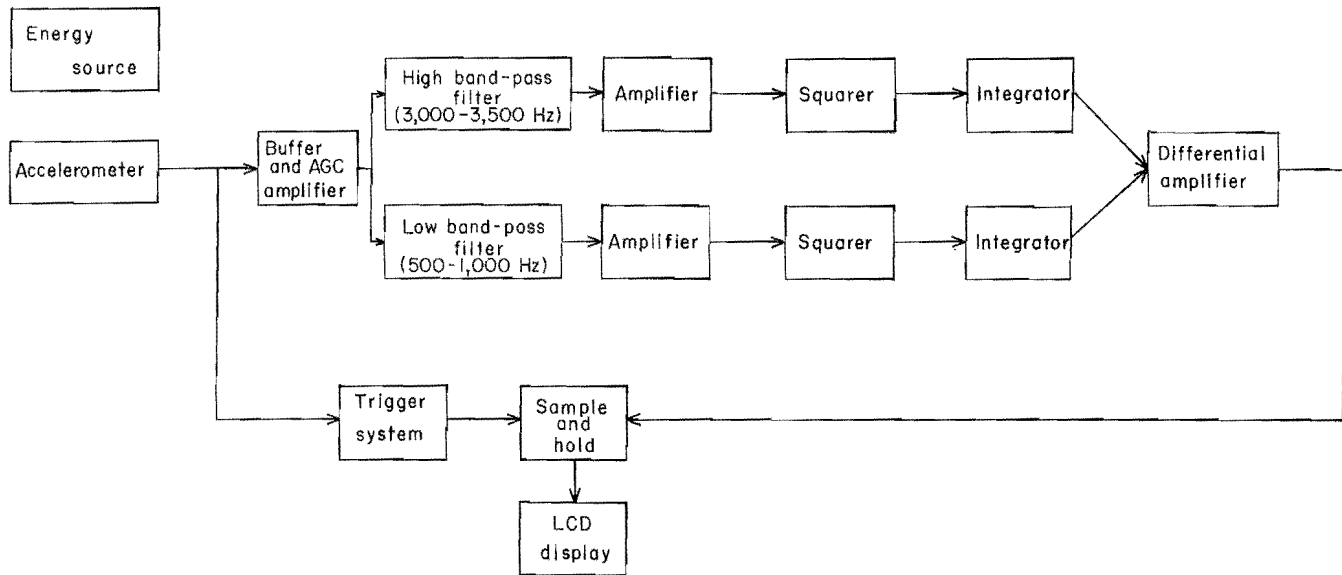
Energy source

Accelerometer

Buffer and AGC amplifier

High band-pass filter (3,000-3,500 Hz)

Amplifier

Squarer

Integrator

Low band-pass filter (500-1,000 Hz)

Amplifier

Squarer

Integrator

Differential amplifier

Trigger system

Sample and hold

LCD display